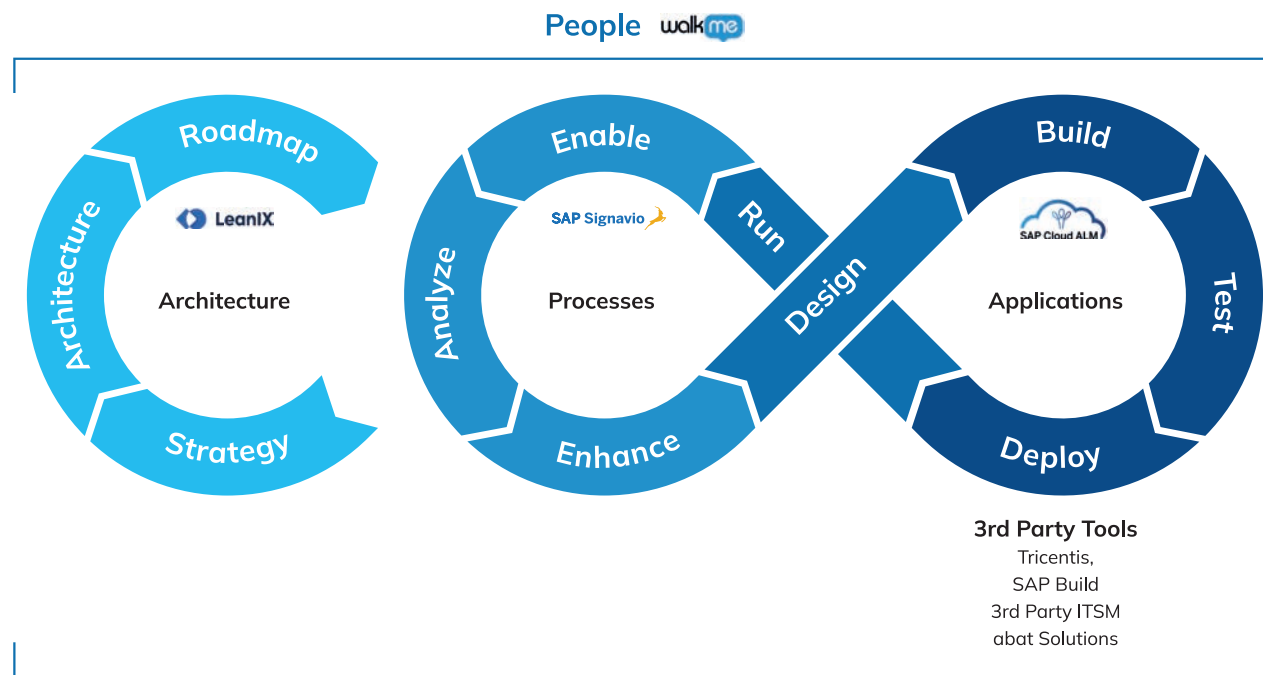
People walkme

Roadmap
Architecture
LeanIX
Architecture
Strategy

Enable
Run
Analyze
SAP Signavio
Processes
Enhance

Design

Build
SAP Cloud ALM
Applications
Test
Deploy

3rd Party Tools
Tricentis,
SAP Build
3rd Party ITSM
abat Solutions